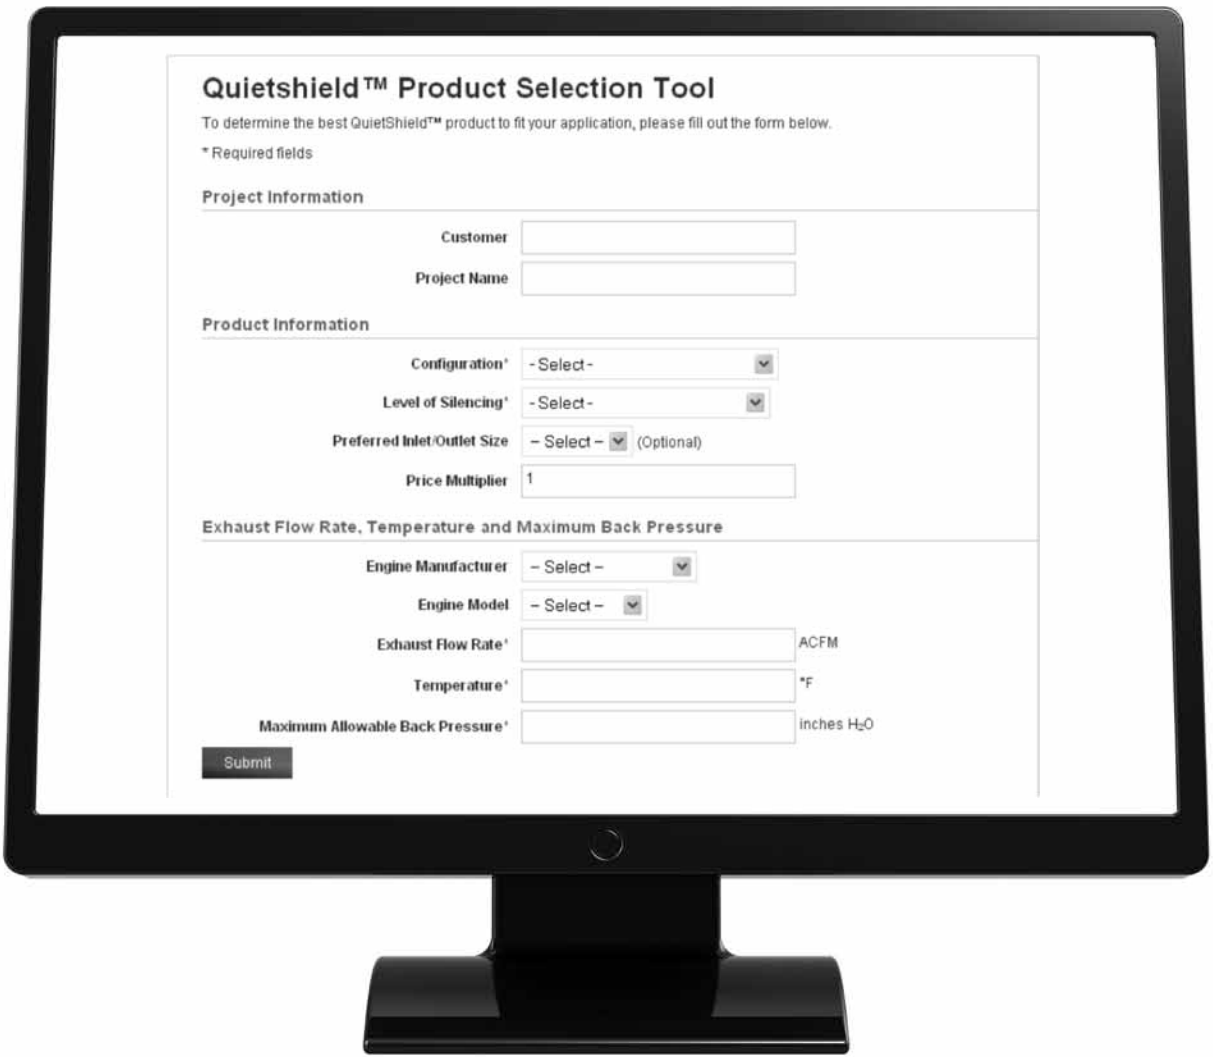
Quietshield™ Product Selection Tool

To determine the best QuietShield™ product to fit your application, please fill out the form below.

* Required fields

Project Information

Customer

Project Name

Product Information

Configuration* - Select -

Level of Silencing* - Select -

Preferred Inlet/Outlet Size – Select – (Optional)

Price Multiplier 1

Exhaust Flow Rate, Temperature and Maximum Back Pressure

Engine Manufacturer – Select –

Engine Model – Select –

Exhaust Flow Rate* ACFM

Temperature* °F

Maximum Allowable Back Pressure* inches $H_2O$

Submit